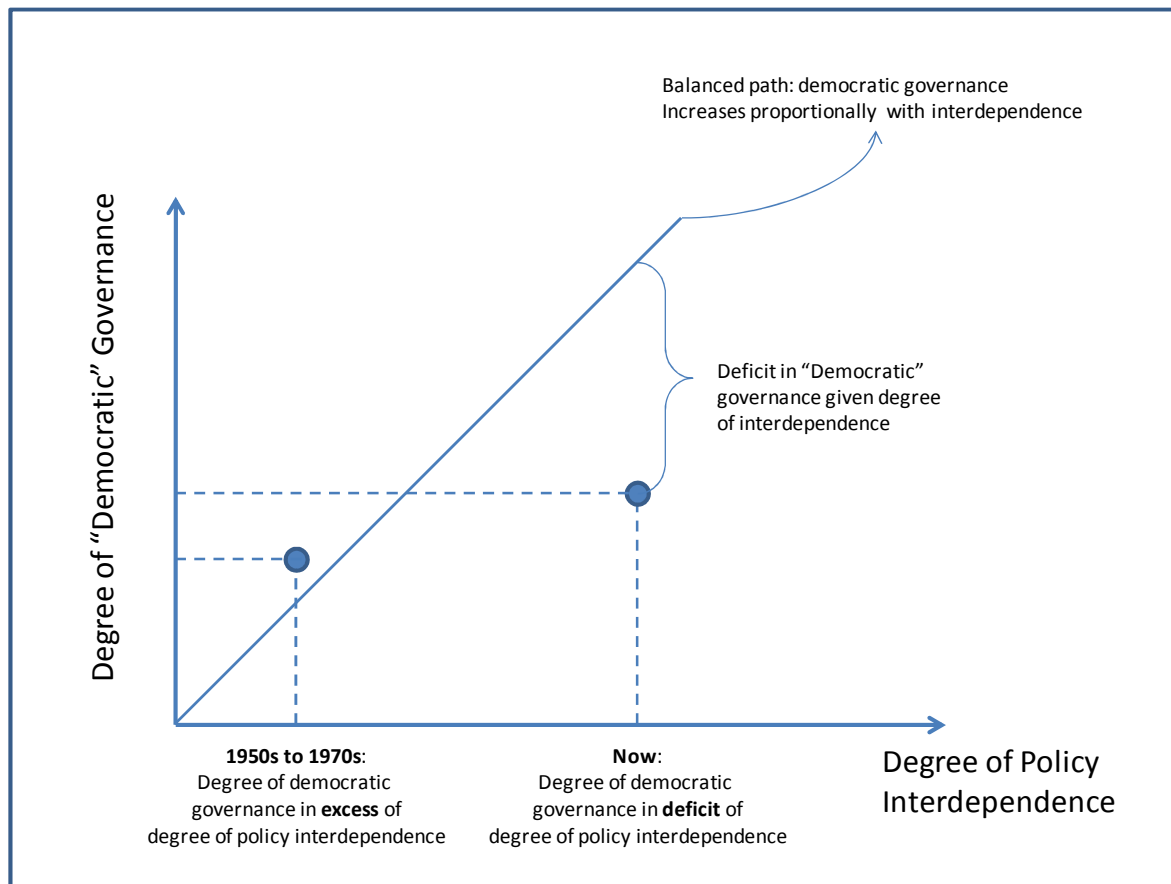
Balanced path: democratic governance Increases proportionally with interdependence

Degree of "Democratic" Governance

Deficit in "Democratic" governance given degree of interdependence

**1950s to 1970s**: Degree of democratic governance in **excess** of degree of policy interdependence

**Now**: Degree of democratic governance in **deficit** of degree of policy interdependence

Degree of Policy Interdependence